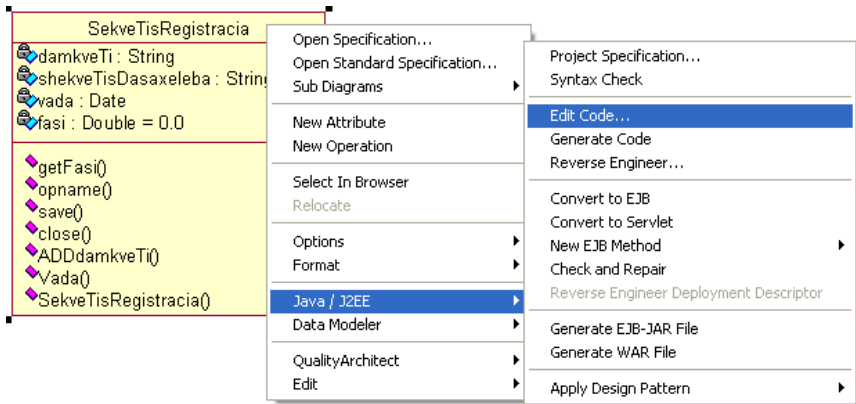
SekveTisRegistracia
damkveTi : String
shekveTisDasaxeleba : String
vada : Date
fasi : Double = 0.0

getFasi()
opname()
save()
close()
ADDdamkveTi()
Vada()
SekveTisRegistracia()

Open Specification...
Open Standard Specification...
Sub Diagrams

New Attribute
New Operation

Select In Browser
Relocate

Options
Format

Java / J2EE
Data Modeler

QualityArchitect
Edit

Project Specification...
Syntax Check

Edit Code...
Generate Code
Reverse Engineer...

Convert to EJB
Convert to Servlet
New EJB Method
Check and Repair
Reverse Engineer Deployment Descriptor

Generate EJB-JAR File
Generate WAR File

Apply Design Pattern